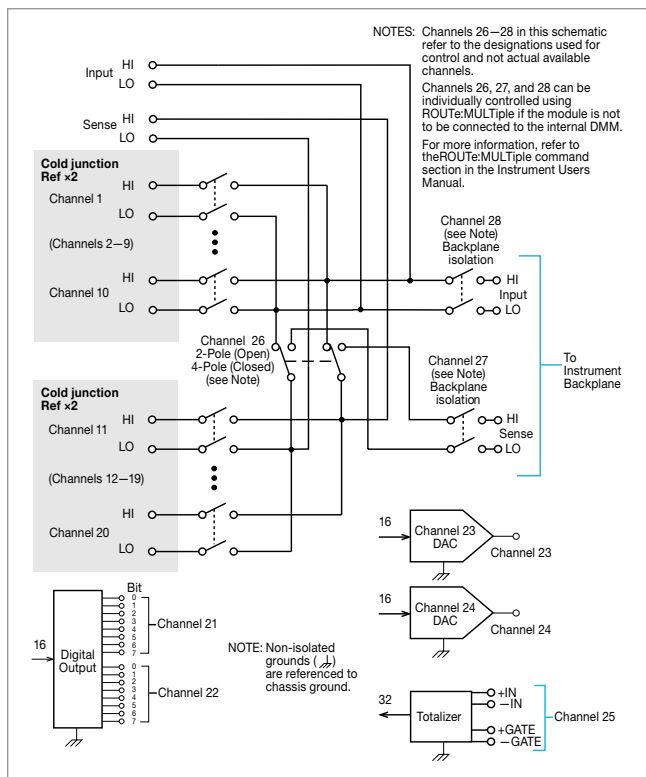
NOTES: Channels 26—28 in this schematic refer to the designations used for control and not actual available channels.

Channels 26, 27, and 28 can be individually controlled using ROUTe:MULTiple if the module is not to be connected to the internal DMM.

For more information, refer to theROUTe:MULTiple command section in the Instrument Users Manual.

Input HI
LO

Sense HI
LO

Cold junction Ref ×2

Channel 1 HI
LO

(Channels 2—9)

Channel 10 HI
LO

Channel 28 (see Note) Backplane isolation

HI
Input
LO

Channel 26 2-Pole (Open) 4-Pole (Closed) (see Note)

Channel 27 (see Note) Backplane isolation

HI
Sense
LO

To Instrument Backplane

Cold junction Ref ×2

Channel 11 HI
LO

(Channels 12—19)

Channel 20 HI
LO

16
Channel 23 DAC
Channel 23

16
Channel 24 DAC
Channel 24

Bit
0 1 2 3 4 5 6 7
Channel 21

16
Digital Output

0 1 2 3 4 5 6 7
Channel 22

NOTE: Non-isolated grounds ( ) are referenced to chassis ground.

32
Totalizer
+IN
−IN
+GATE
−GATE
Channel 25